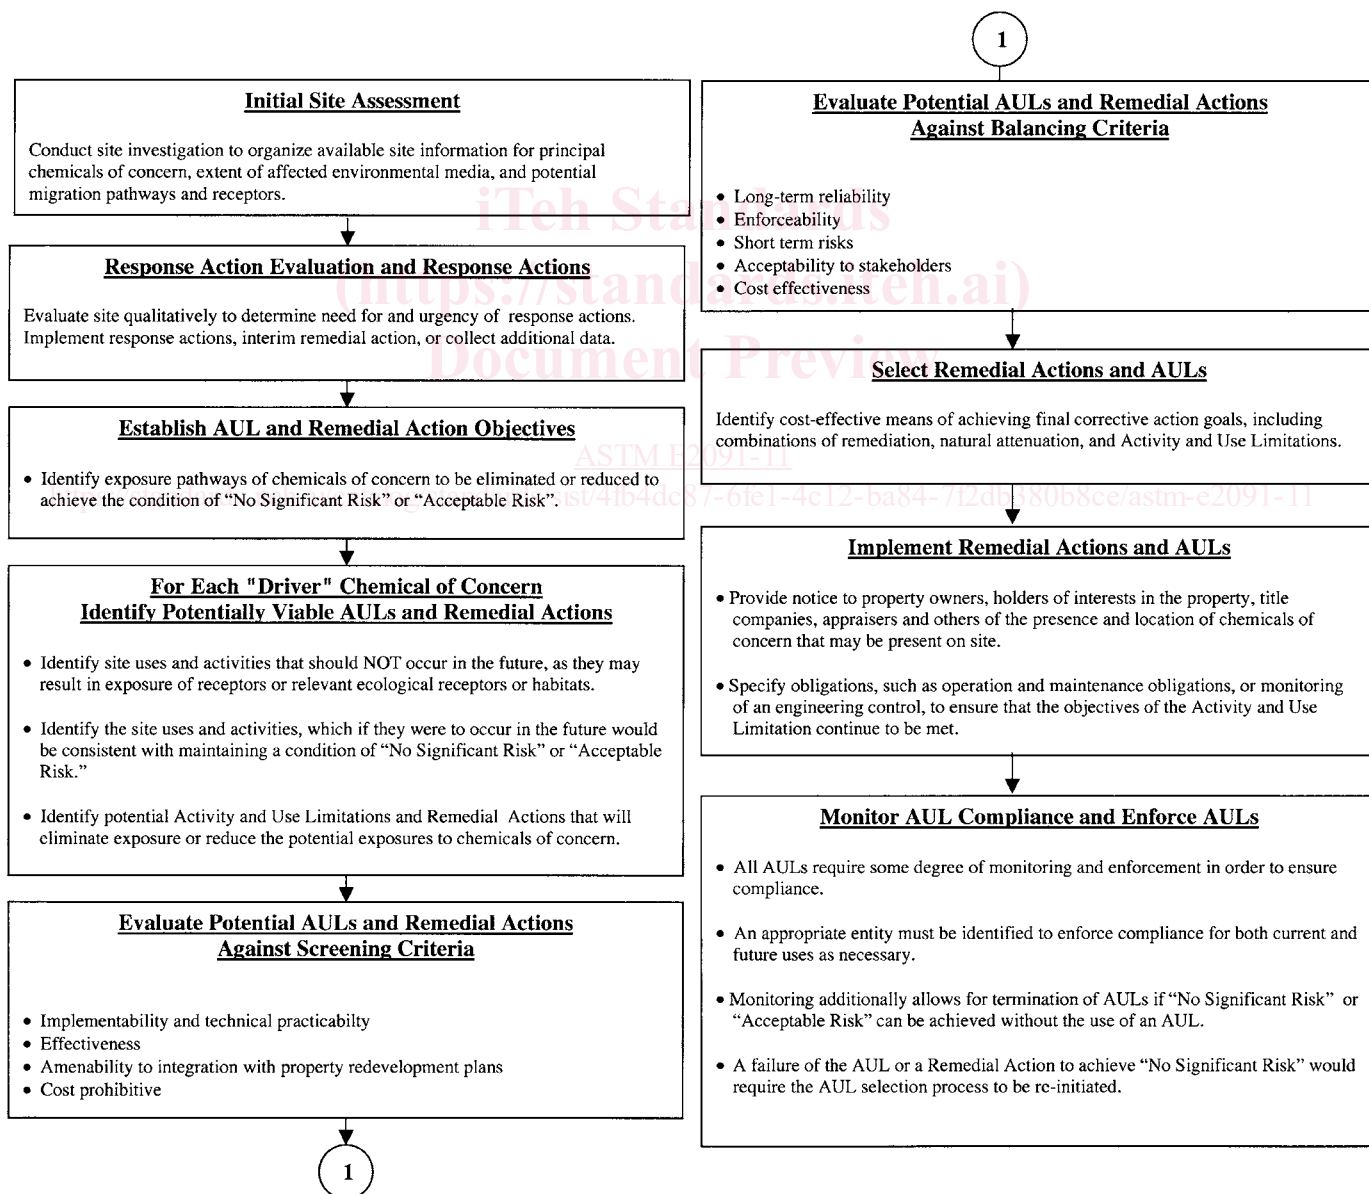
Initial Site Assessment

Conduct site investigation to organize available site information for principal chemicals of concern, extent of affected environmental media, and potential migration pathways and receptors.

Response Action Evaluation and Response Actions

Evaluate site qualitatively to determine need for and urgency of response actions. Implement response actions, interim remedial action, or collect additional data.

Establish AUL and Remedial Action Objectives

• Identify exposure pathways of chemicals of concern to be eliminated or reduced to achieve the condition of "No Significant Risk" or "Acceptable Risk".

For Each "Driver" Chemical of Concern
Identify Potentially Viable AULs and Remedial Actions

• Identify site uses and activities that should NOT occur in the future, as they may result in exposure of receptors or relevant ecological receptors or habitats.

• Identify the site uses and activities, which if they were to occur in the future would be consistent with maintaining a condition of "No Significant Risk" or "Acceptable Risk."

• Identify potential Activity and Use Limitations and Remedial Actions that will eliminate exposure or reduce the potential exposures to chemicals of concern.

Evaluate Potential AULs and Remedial Actions
Against Screening Criteria

• Implementability and technical practicabilty
• Effectiveness
• Amenability to integration with property redevelopment plans
• Cost prohibitive

1

1

Evaluate Potential AULs and Remedial Actions
Against Balancing Criteria

• Long-term reliability
• Enforceability
• Short term risks
• Acceptability to stakeholders
• Cost effectiveness

iTeh Standards
(https://standards.iteh.ai)
Document Preview

Select Remedial Actions and AULs

Identify cost-effective means of achieving final corrective action goals, including combinations of remediation, natural attenuation, and Activity and Use Limitations.

ASTM E2091-11
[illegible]st/4fb4dc87-6fe1-4c12-ba84-7f2db380b8ce/astm-e2091-11

Implement Remedial Actions and AULs

• Provide notice to property owners, holders of interests in the property, title companies, appraisers and others of the presence and location of chemicals of concern that may be present on site.

• Specify obligations, such as operation and maintenance obligations, or monitoring of an engineering control, to ensure that the objectives of the Activity and Use Limitation continue to be met.

Monitor AUL Compliance and Enforce AULs

• All AULs require some degree of monitoring and enforcement in order to ensure compliance.

• An appropriate entity must be identified to enforce compliance for both current and future uses as necessary.

• Monitoring additionally allows for termination of AULs if "No Significant Risk" or "Acceptable Risk" can be achieved without the use of an AUL.

• A failure of the AUL or a Remedial Action to achieve "No Significant Risk" would require the AUL selection process to be re-initiated.